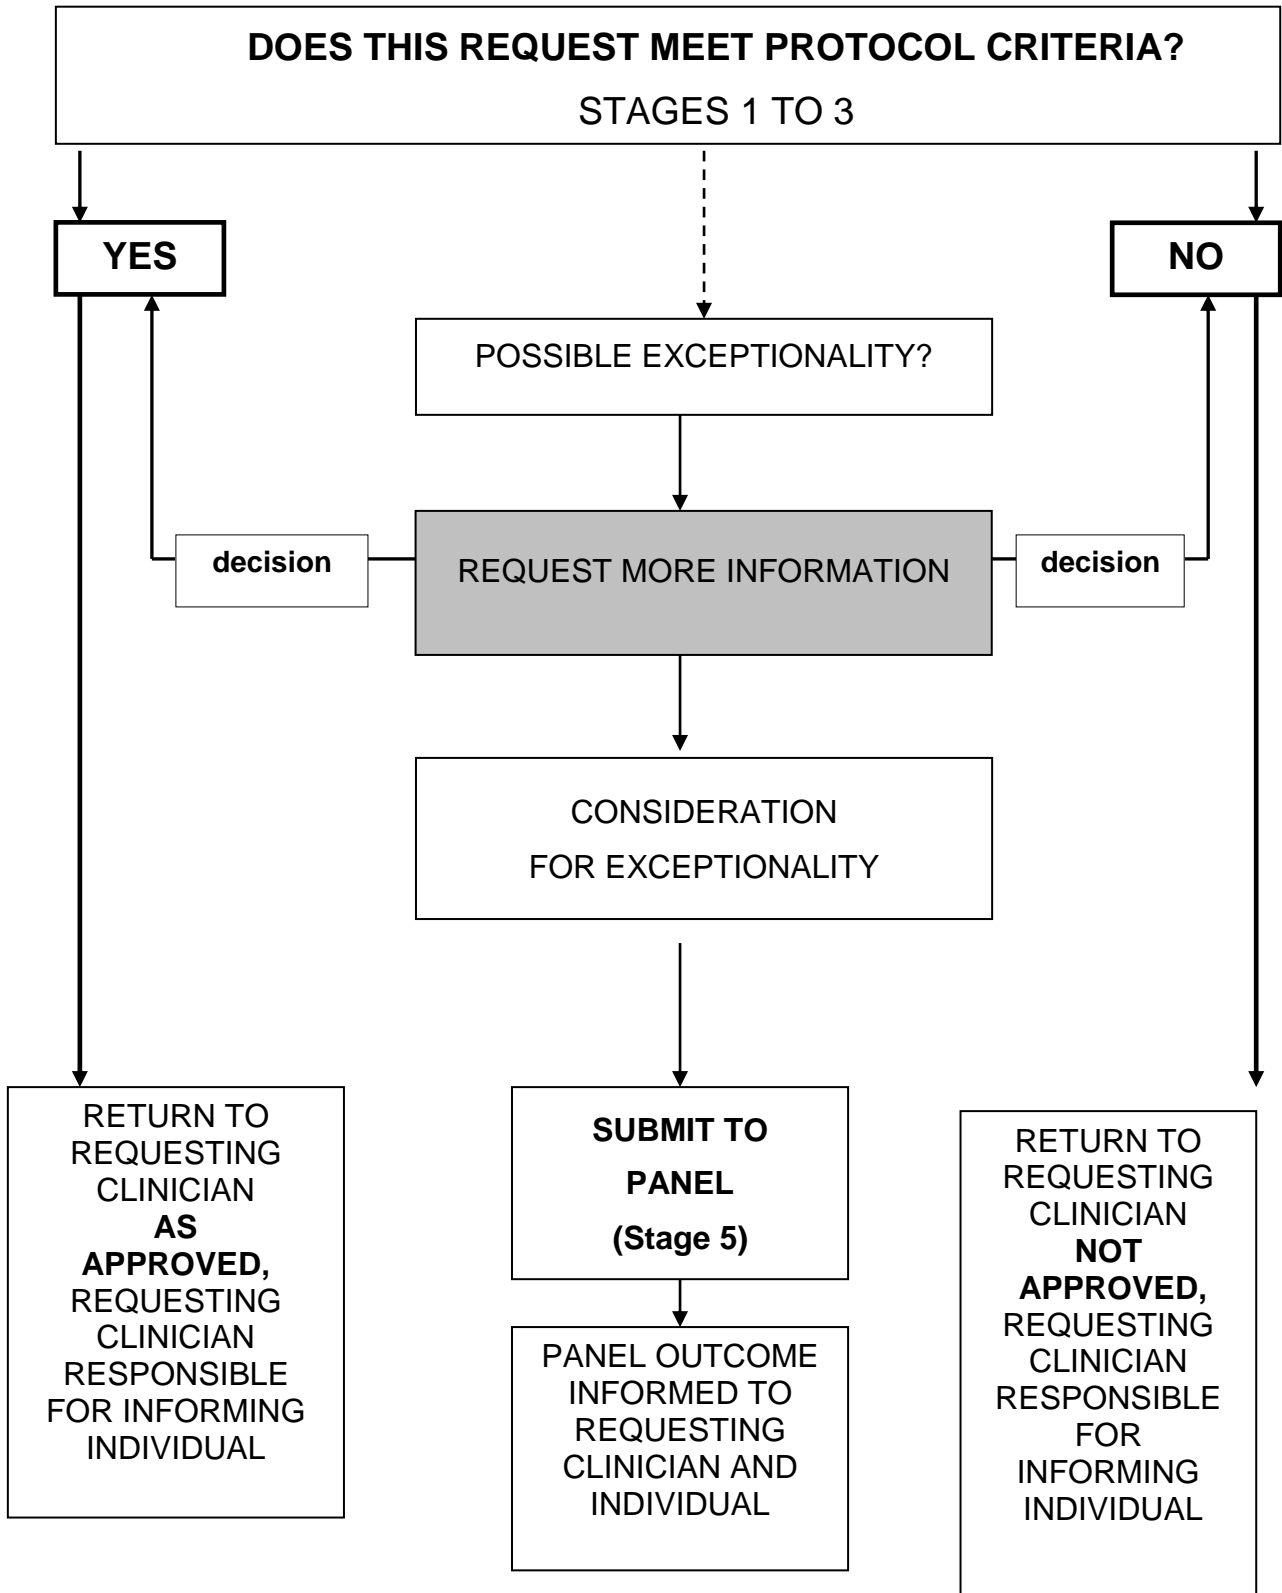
DOES THIS REQUEST MEET PROTOCOL CRITERIA?

STAGES 1 TO 3

YES

NO

POSSIBLE EXCEPTIONALITY?

decision

REQUEST MORE INFORMATION

decision

CONSIDERATION FOR EXCEPTIONALITY

RETURN TO REQUESTING CLINICIAN **AS APPROVED,** REQUESTING CLINICIAN RESPONSIBLE FOR INFORMING INDIVIDUAL

**SUBMIT TO PANEL (Stage 5)**

PANEL OUTCOME INFORMED TO REQUESTING CLINICIAN AND INDIVIDUAL

RETURN TO REQUESTING CLINICIAN **NOT APPROVED,** REQUESTING CLINICIAN RESPONSIBLE FOR INFORMING INDIVIDUAL